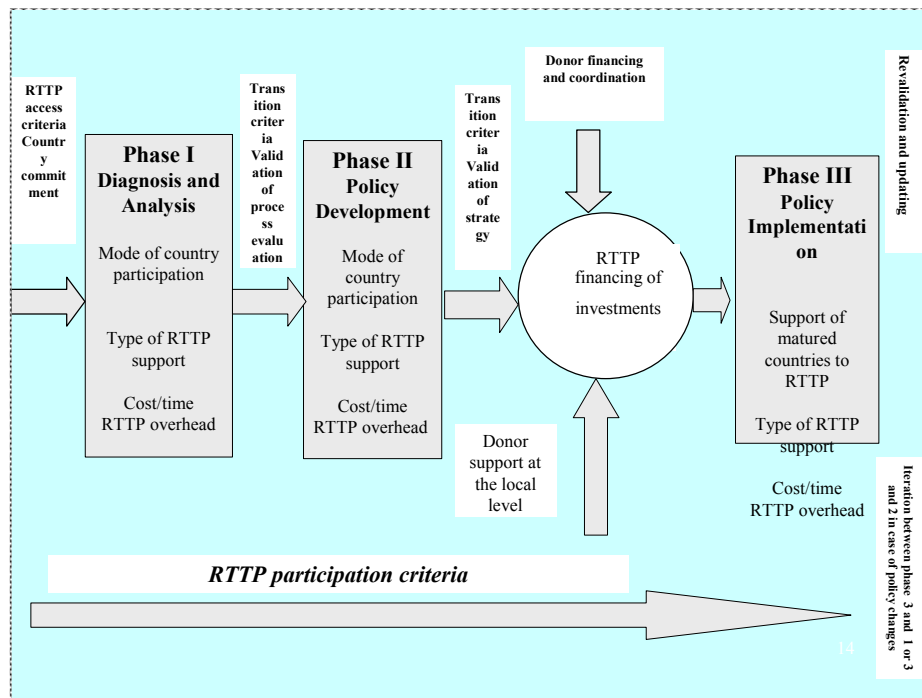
RTTP access criteria Country commitment

Phase I Diagnosis and Analysis

Mode of country participation

Type of RTTP support

Cost/time RTTP overhead

Transition criteria Validation of process evaluation

Phase II Policy Development

Mode of country participation

Type of RTTP support

Cost/time RTTP overhead

Transition criteria Validation of strategy

Donor financing and coordination

RTTP financing of investments

Donor support at the local level

Phase III Policy Implementation

Support of matured countries to RTTP

Type of RTTP support

Cost/time RTTP overhead

Revalidation and updating

Iteration between phase 3 and 1 or 3 and 2 in case of policy changes

RTTP participation criteria

14